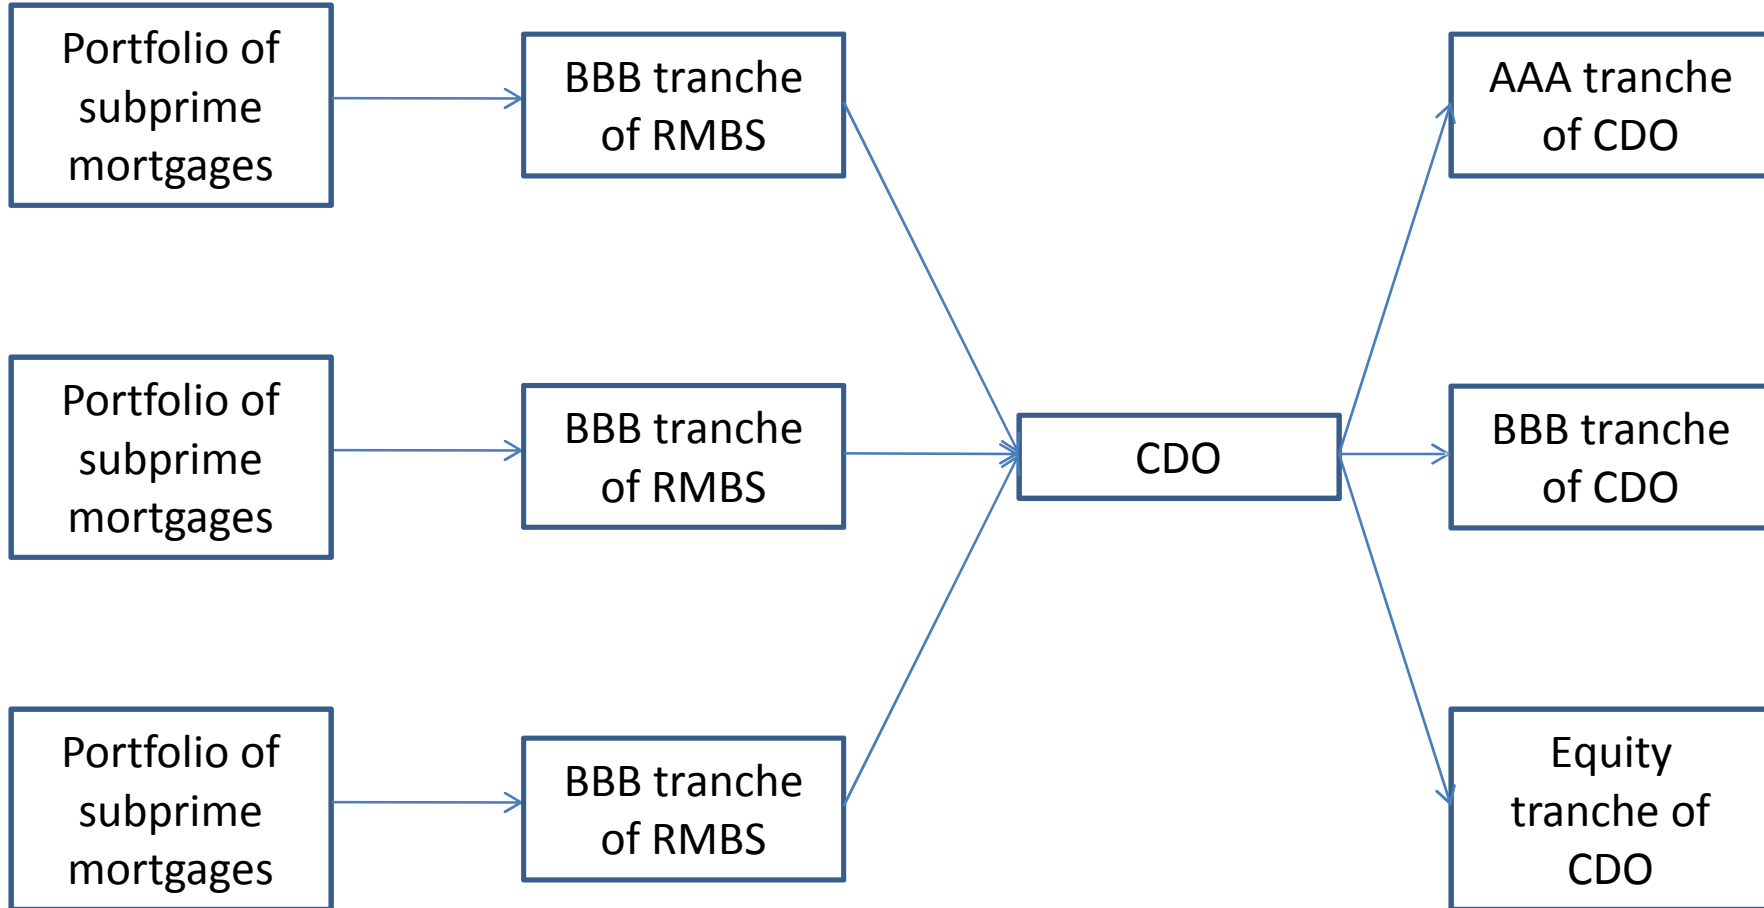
Portfolio of subprime mortgages

BBB tranche of RMBS

Portfolio of subprime mortgages

BBB tranche of RMBS

Portfolio of subprime mortgages

BBB tranche of RMBS

CDO

AAA tranche of CDO

BBB tranche of CDO

Equity tranche of CDO